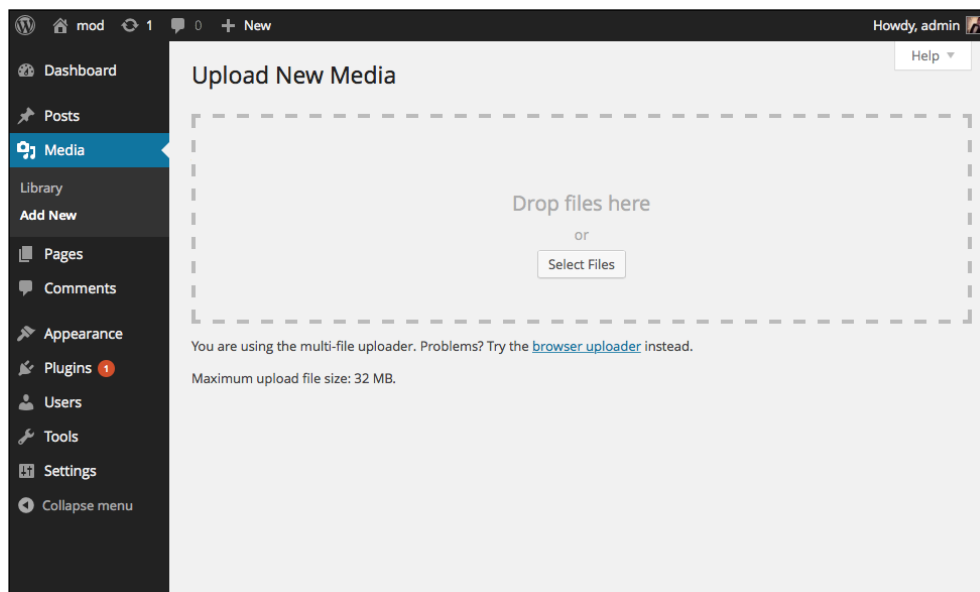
mod 1 0 + New

Howdy, admin

Help ▼

Dashboard

Posts

Media

Library

Add New

Pages

Comments

Appearance

Plugins 1

Users

Tools

Settings

Collapse menu

Upload New Media

Drop files here

or

Select Files

You are using the multi-file uploader. Problems? Try the browser uploader instead.

Maximum upload file size: 32 MB.